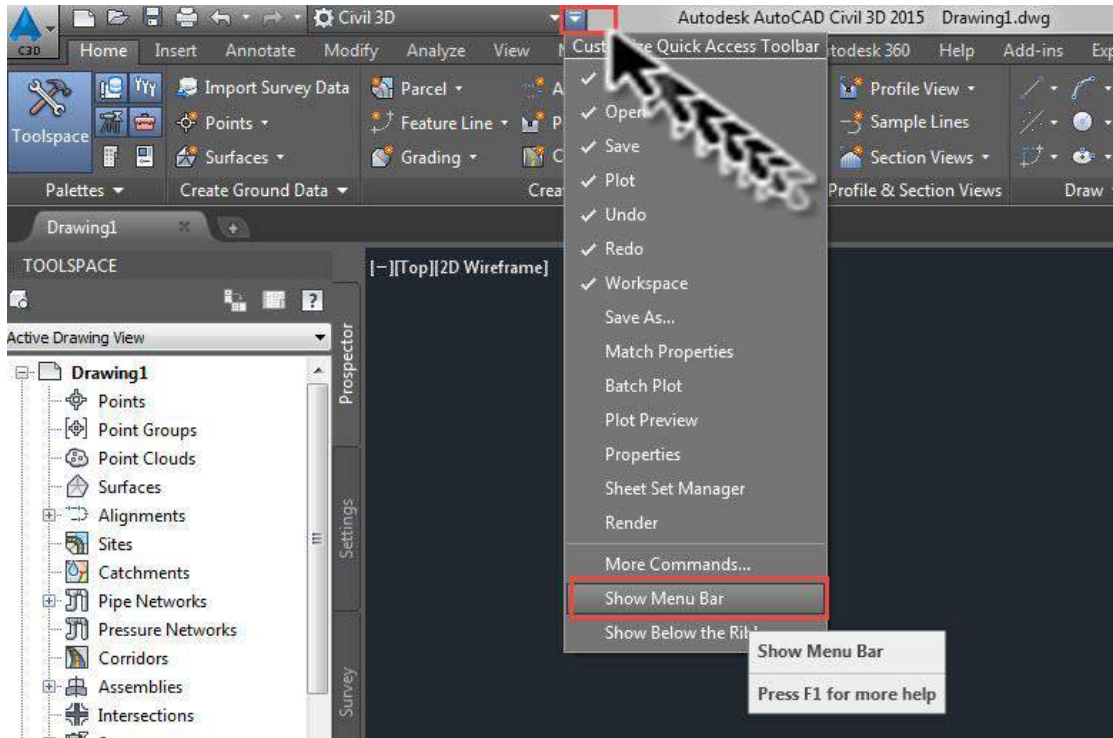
C3D Civil 3D Autodesk AutoCAD Civil 3D 2015 Drawing1.dwg

Home Insert Annotate Modify Analyze View M Cust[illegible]ize Quick Access Toolbar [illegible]todesk 360 Help Add-ins Exp

Toolspace Import Survey Data Points Surfaces Parcel Feature Line Grading Profile View Sample Lines Section Views

Palettes Create Ground Data Crea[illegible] Profile & Section Views Draw

Drawing1

TOOLSPACE

Active Drawing View

Drawing1
Points
Point Groups
Point Clouds
Surfaces
Alignments
Sites
Catchments
Pipe Networks
Pressure Networks
Corridors
Assemblies
Intersections

Prospector
Settings
Survey

[−][Top][2D Wireframe]

Open
Save
Plot
Undo
Redo
Workspace
Save As...
Match Properties
Batch Plot
Plot Preview
Properties
Sheet Set Manager
Render
More Commands...
Show Menu Bar
Show Below the Rib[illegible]

Show Menu Bar
Press F1 for more help